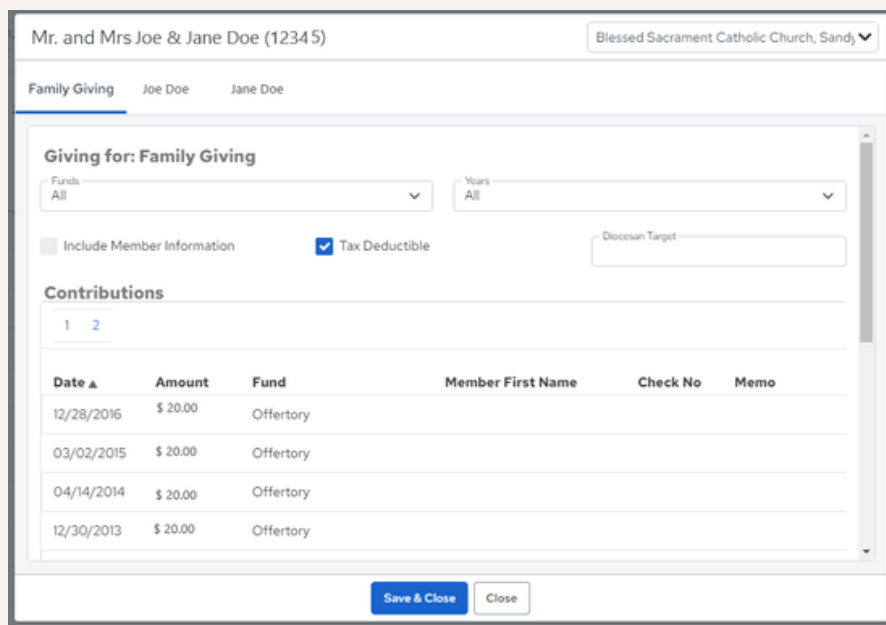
Mr. and Mrs Joe & Jane Doe (12345)

Blessed Sacrament Catholic Church, Sandy

Family Giving Joe Doe Jane Doe

Giving for: Family Giving

Funds
All

Years
All

Include Member Information

Tax Deductible

Diocesan Target

Contributions

1 2

| Date ▲ | Amount | Fund | Member First Name | Check No | Memo |
|---|---|---|---|---|---|
| 12/28/2016 | $ 20.00 | Offertory | | | |
| 03/02/2015 | $ 20.00 | Offertory | | | |
| 04/14/2014 | $ 20.00 | Offertory | | | |
| 12/30/2013 | $ 20.00 | Offertory | | | |

Save & Close Close